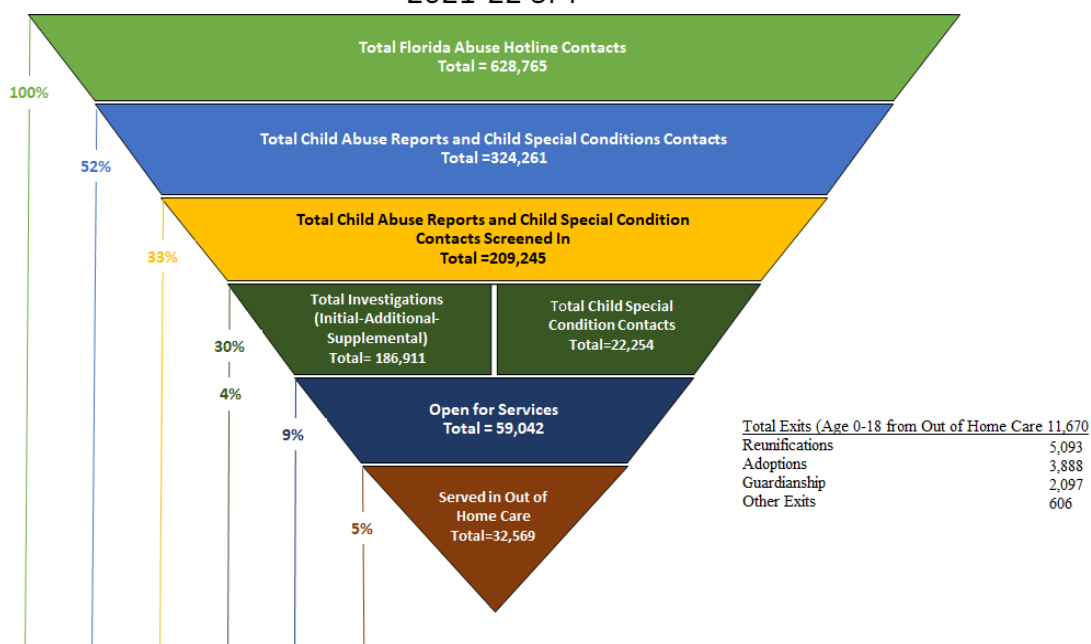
2021-22 SFY

Total Florida Abuse Hotline Contacts
Total = 628,765

100%

Total Child Abuse Reports and Child Special Conditions Contacts
Total =324,261

52%

Total Child Abuse Reports and Child Special Condition Contacts Screened In
Total =209,245

33%

Total Investigations (Initial-Additional-Supplemental)
Total= 186,911

Total Child Special Condition Contacts
Total=22,254

30%

4%

Open for Services
Total = 59,042

9%

Served in Out of Home Care
Total=32,569

5%

| Total Exits (Age 0-18 from Out of Home Care | 11,670 |
|---|---|
| Reunifications | 5,093 |
| Adoptions | 3,888 |
| Guardianship | 2,097 |
| Other Exits | 606 |